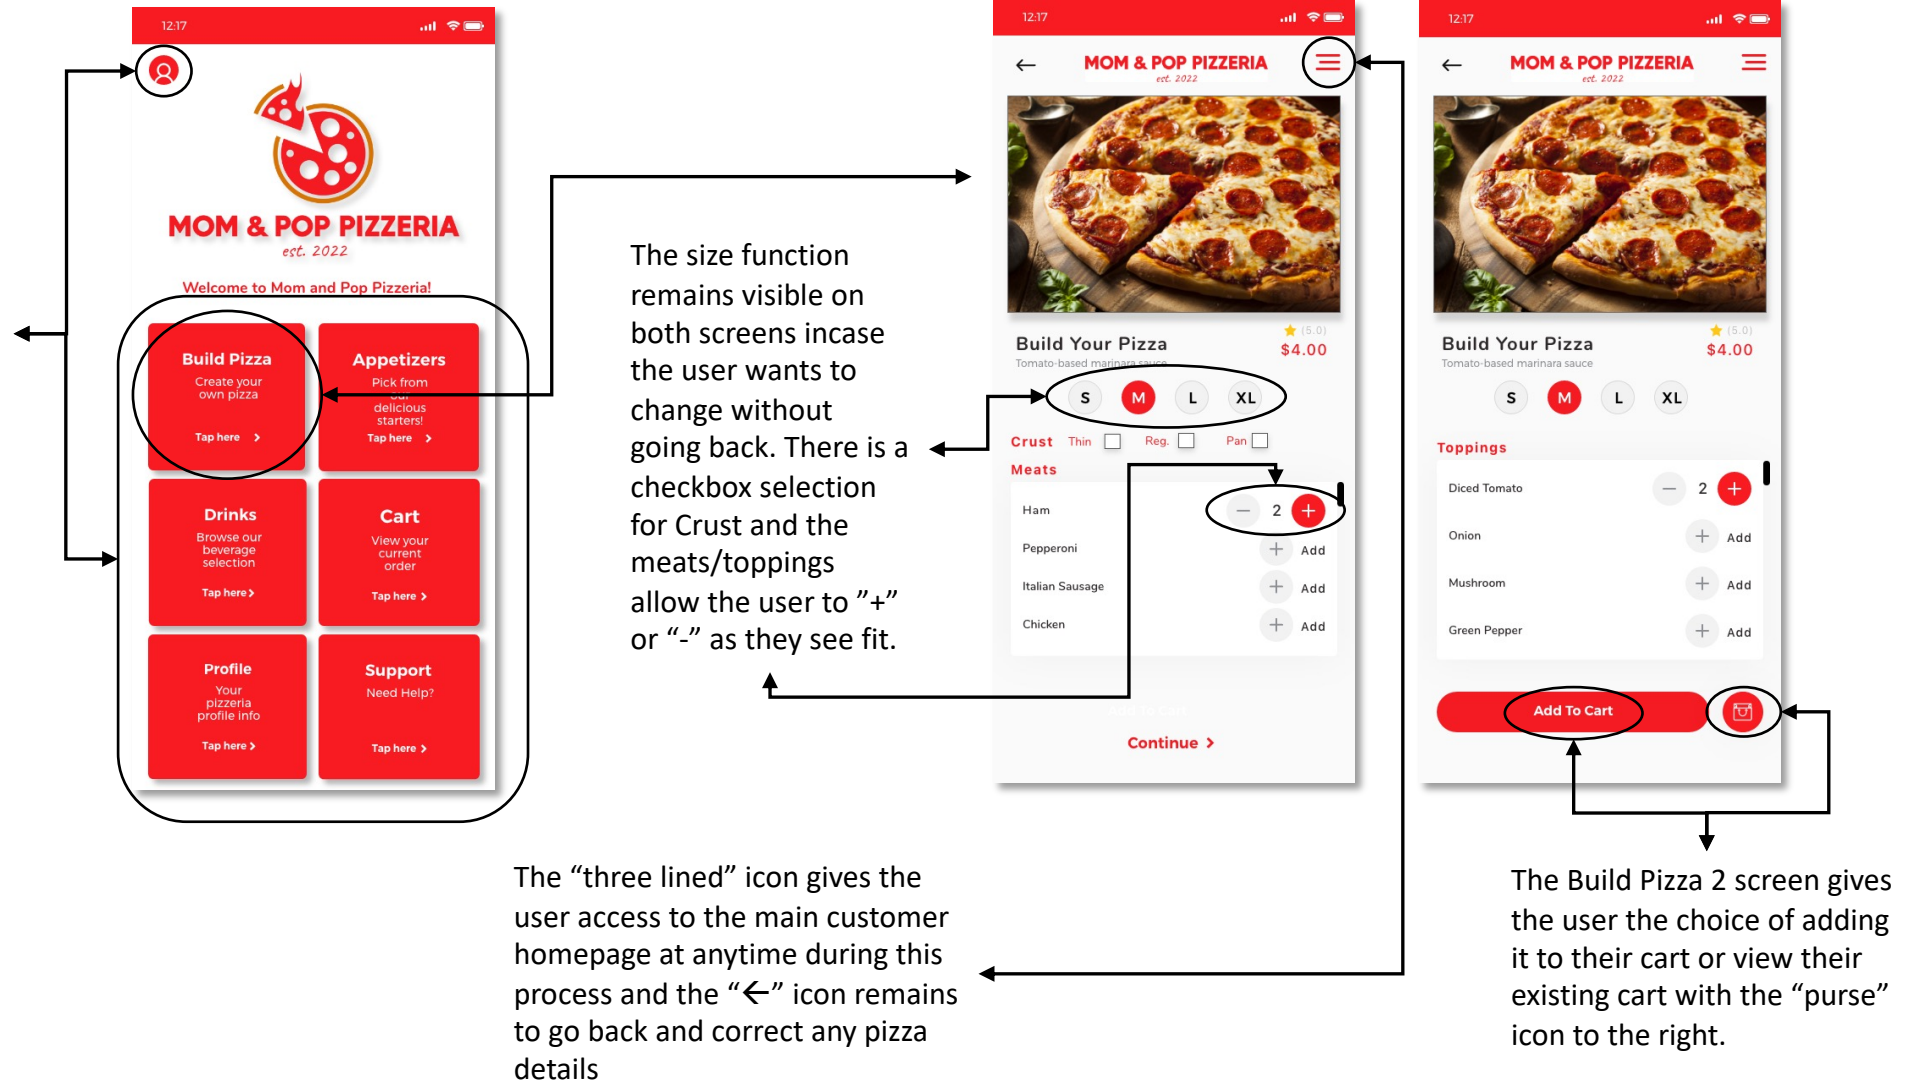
12:17

MOM & POP PIZZERIA
est. 2022

Welcome to Mom and Pop Pizzeria!

Build Pizza
Create your own pizza
Tap here

Appetizers
Pick from our delicious starters!
Tap here

Drinks
Browse our beverage selection
Tap here

Cart
View your current order
Tap here

Profile
Your pizzeria profile info
Tap here

Support
Need Help?
Tap here

The size function remains visible on both screens incase the user wants to change without going back. There is a checkbox selection for Crust and the meats/toppings allow the user to "+" or "-" as they see fit.

12:17

MOM & POP PIZZERIA
est. 2022

Build Your Pizza
Tomato-based marinara sauce
(5.0)
$4.00

S M L XL

Crust Thin Reg. Pan

Meats

Ham 2
Pepperoni Add
Italian Sausage Add
Chicken Add

Add To Cart

Continue

12:17

MOM & POP PIZZERIA
est. 2022

Build Your Pizza
Tomato-based marinara sauce
(5.0)
$4.00

S M L XL

Toppings

Diced Tomato 2
Onion Add
Mushroom Add
Green Pepper Add

Add To Cart

The "three lined" icon gives the user access to the main customer homepage at anytime during this process and the "←" icon remains to go back and correct any pizza details

The Build Pizza 2 screen gives the user the choice of adding it to their cart or view their existing cart with the "purse" icon to the right.